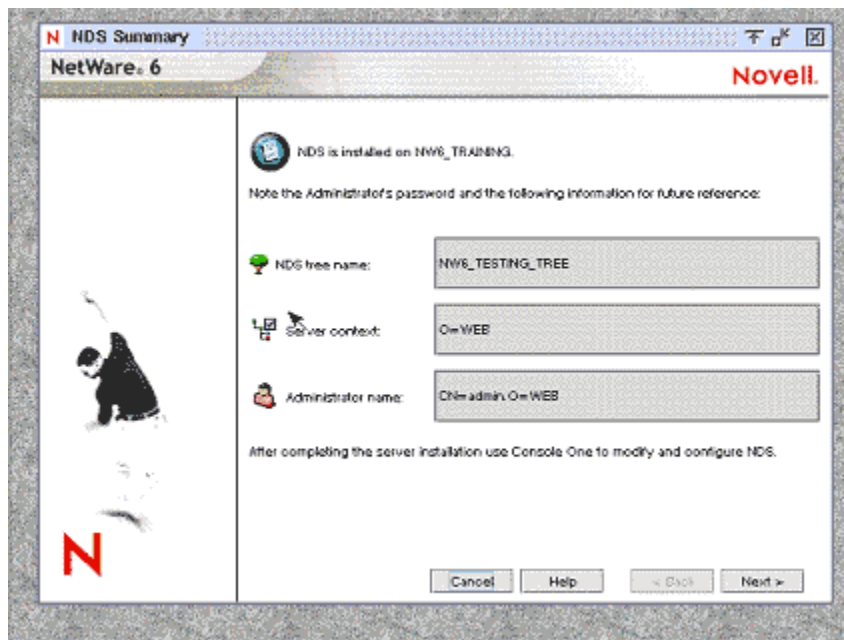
N NDS Summary

NetWare. 6

Novell.

NDS is installed on NW6_TRAINING.

Note the Administrator's password and the following information for future reference:

NDS tree name:

NW6_TESTING_TREE

Server context:

O=WEB

Administrator name:

CN=admin.O=WEB

After completing the server installation use Console One to modify and configure NDS.

N

Cancel

Help

< Back

Next >